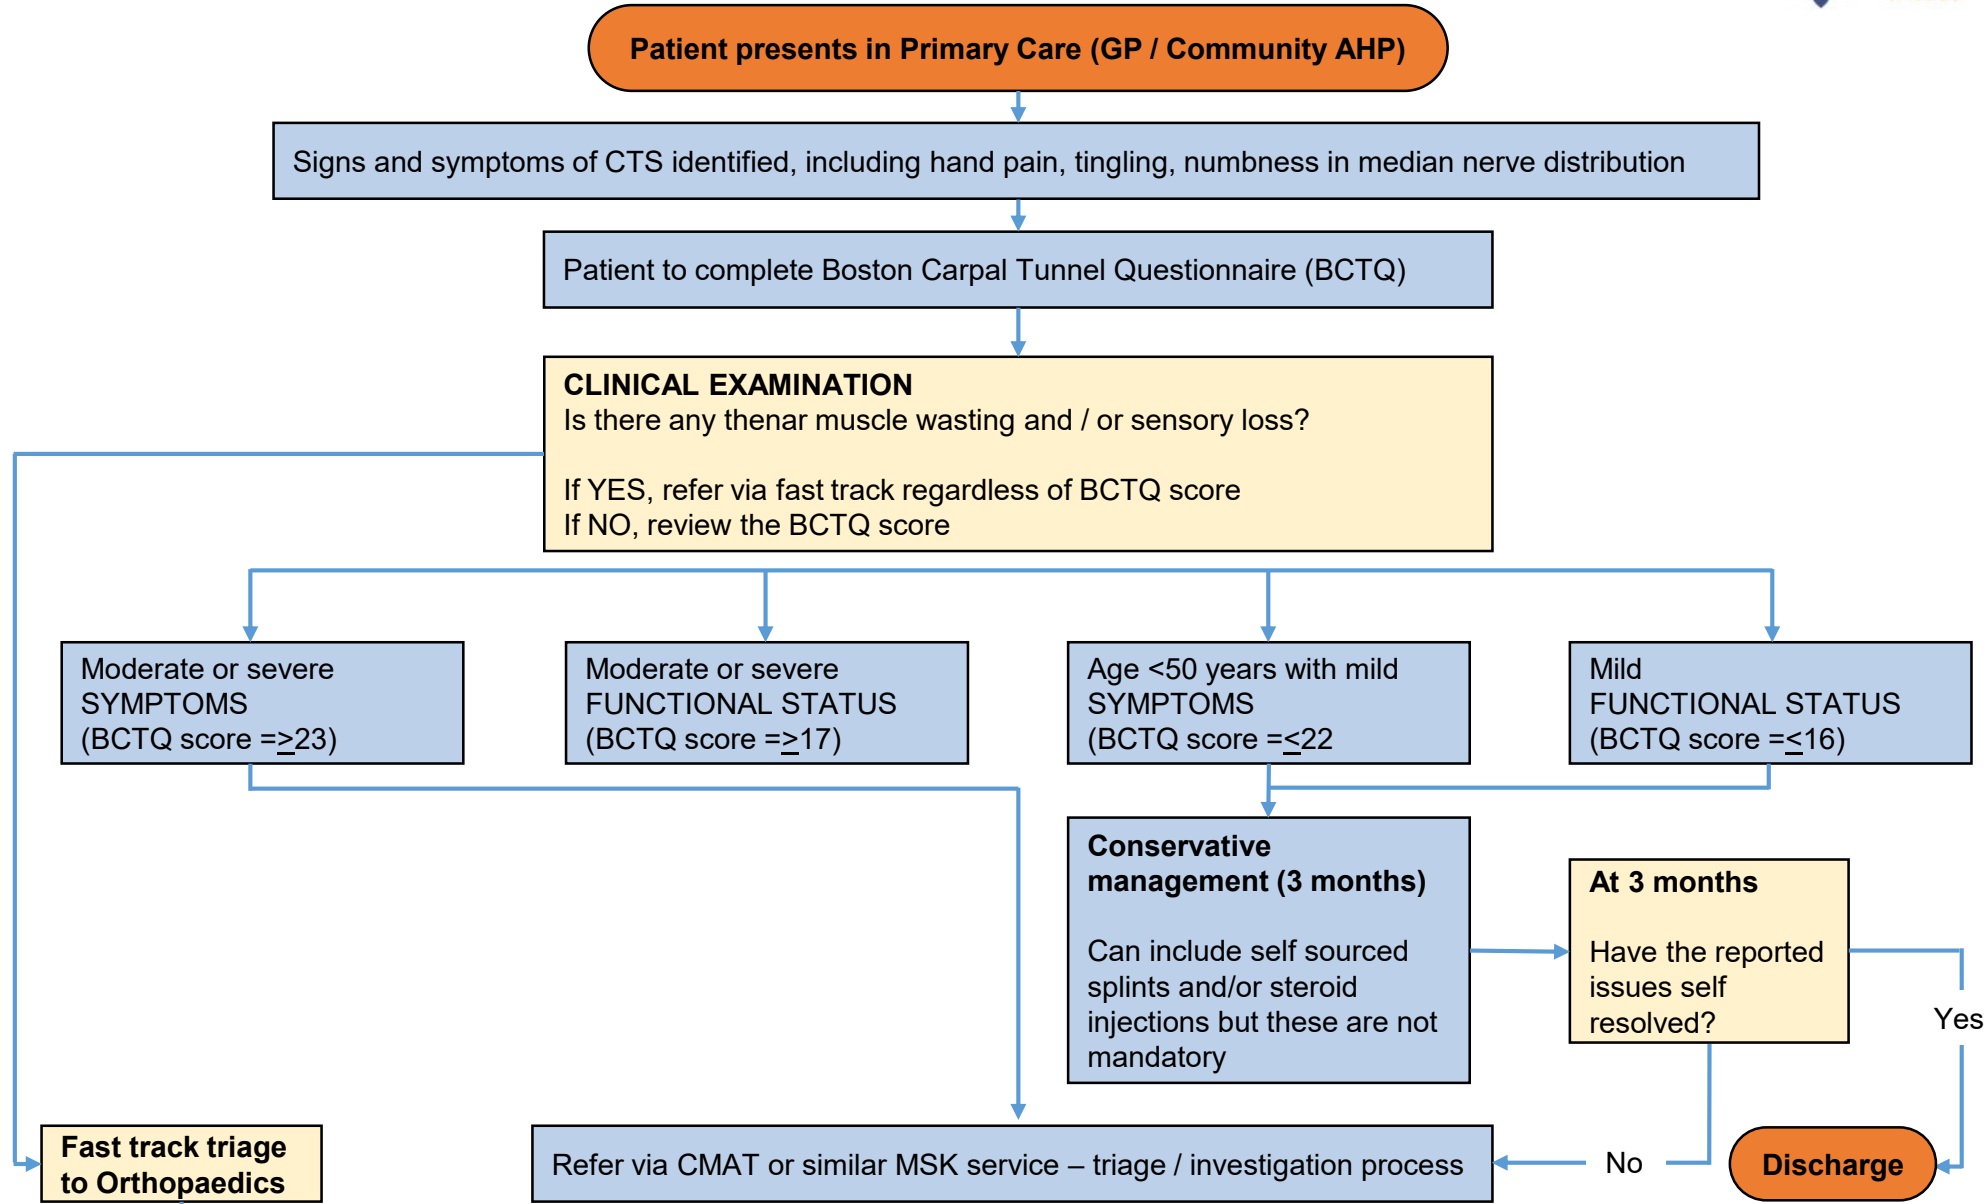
Patient presents in Primary Care (GP / Community AHP)

Signs and symptoms of CTS identified, including hand pain, tingling, numbness in median nerve distribution

Patient to complete Boston Carpal Tunnel Questionnaire (BCTQ)

CLINICAL EXAMINATION
Is there any thenar muscle wasting and / or sensory loss?

If YES, refer via fast track regardless of BCTQ score
If NO, review the BCTQ score

Moderate or severe SYMPTOMS (BCTQ score =$\geq$23)

Moderate or severe FUNCTIONAL STATUS (BCTQ score =$\geq$17)

Age <50 years with mild SYMPTOMS (BCTQ score =$\leq$22

Mild FUNCTIONAL STATUS (BCTQ score =$\leq$16)

Conservative management (3 months)

Can include self sourced splints and/or steroid injections but these are not mandatory

At 3 months

Have the reported issues self resolved?

Yes

No

Fast track triage to Orthopaedics

Refer via CMAT or similar MSK service – triage / investigation process

Discharge